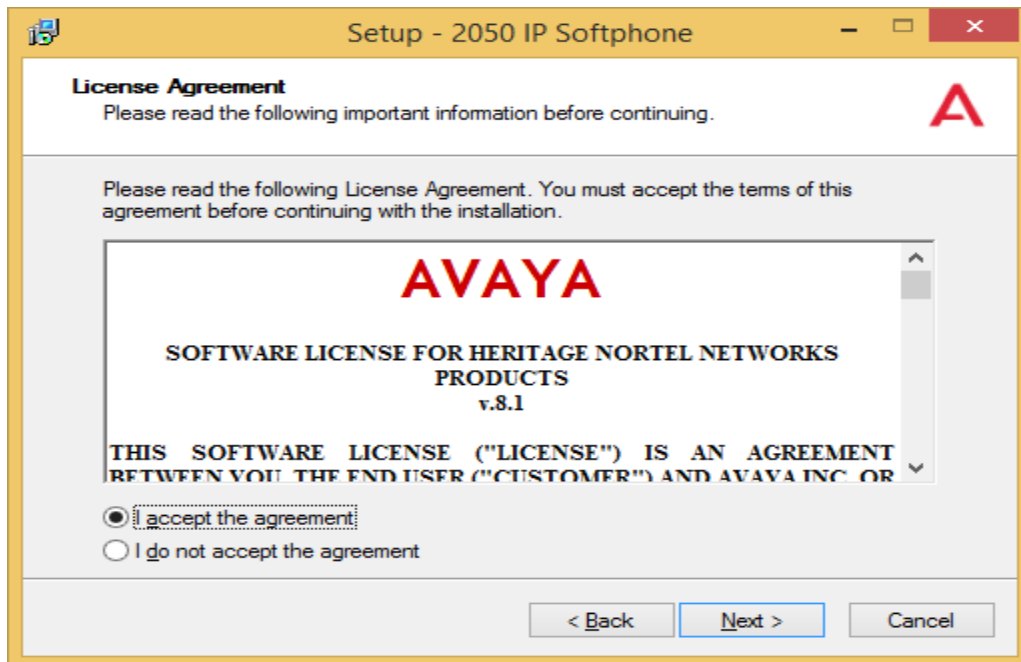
Setup - 2050 IP Softphone

License Agreement
Please read the following important information before continuing.

Please read the following License Agreement. You must accept the terms of this agreement before continuing with the installation.

AVAYA

SOFTWARE LICENSE FOR HERITAGE NORTEL NETWORKS PRODUCTS
v.8.1

THIS SOFTWARE LICENSE ("LICENSE") IS AN AGREEMENT BETWEEN YOU, THE END USER ("CUSTOMER") AND AVAYA INC. OR

I accept the agreement
I do not accept the agreement

< Back
Next >
Cancel